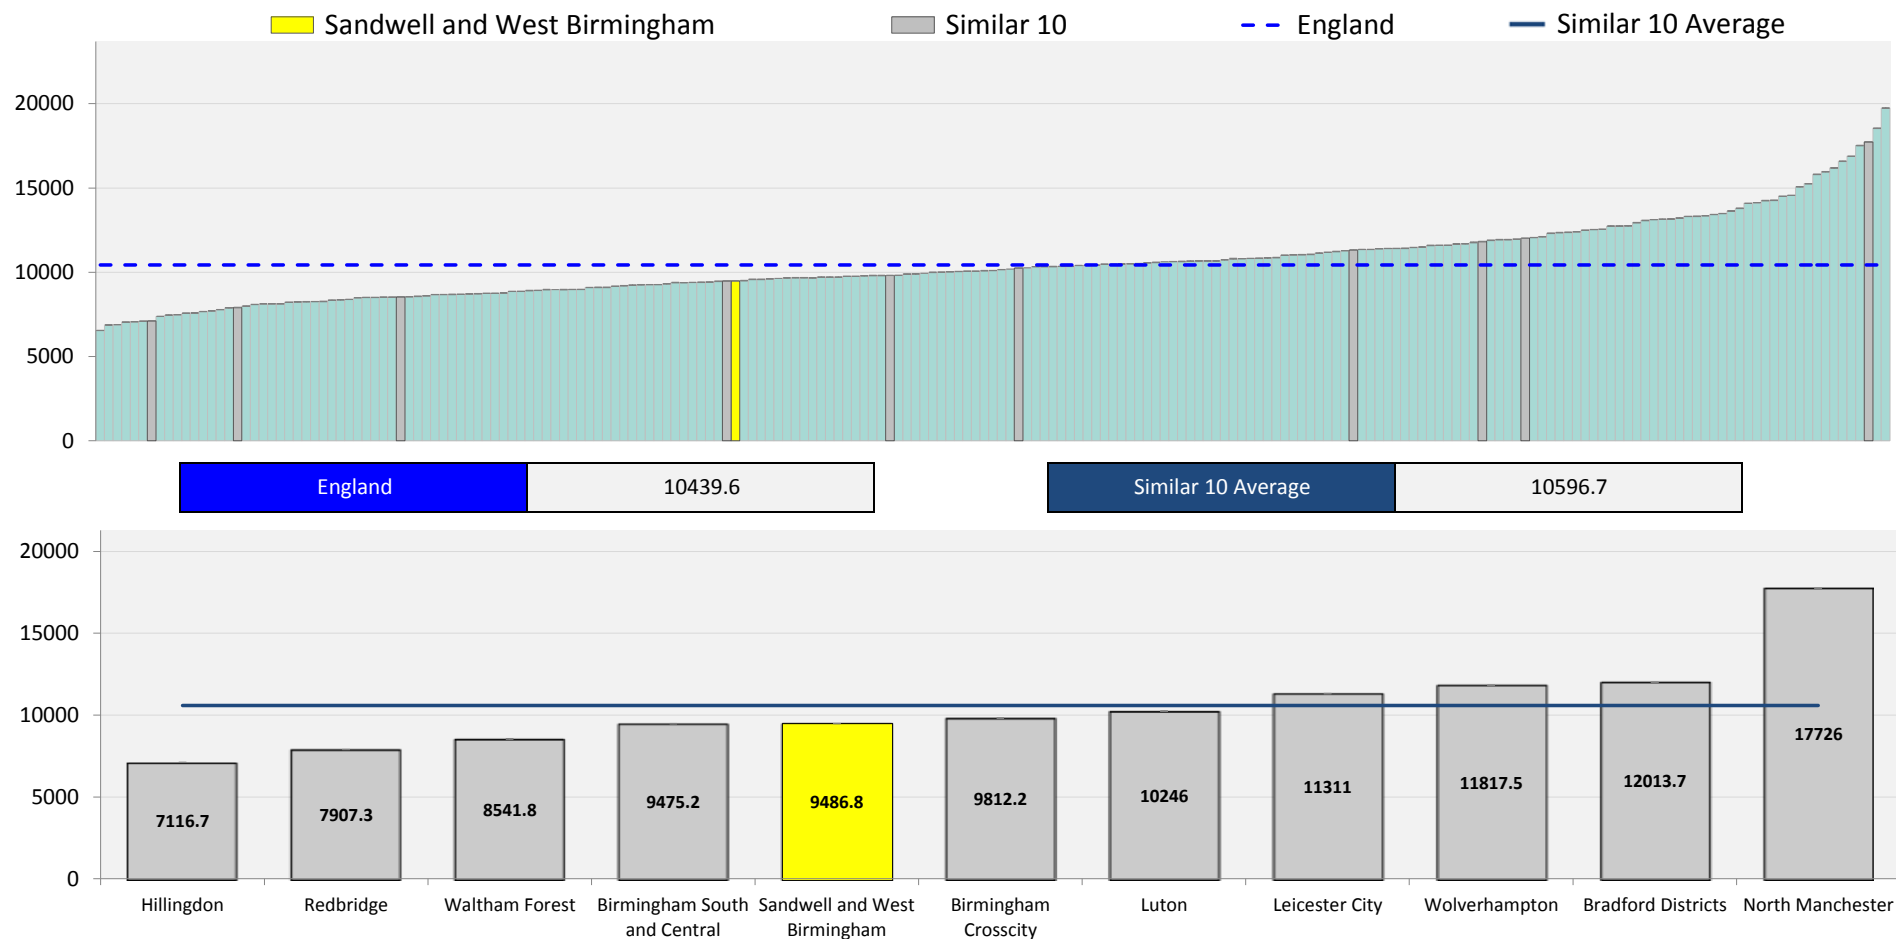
Sandwell and West Birmingham
Similar 10
England
Similar 10 Average

20000
15000
10000
5000
0

| England | 10439.6 |
|---|---|

| Similar 10 Average | 10596.7 |
|---|---|

20000
15000
10000
5000
0

7116.7
7907.3
8541.8
9475.2
9486.8
9812.2
10246
11311
11817.5
12013.7
17726

Hillingdon
Redbridge
Waltham Forest
Birmingham South and Central
Sandwell and West Birmingham
Birmingham Crosscity
Luton
Leicester City
Wolverhampton
Bradford Districts
North Manchester